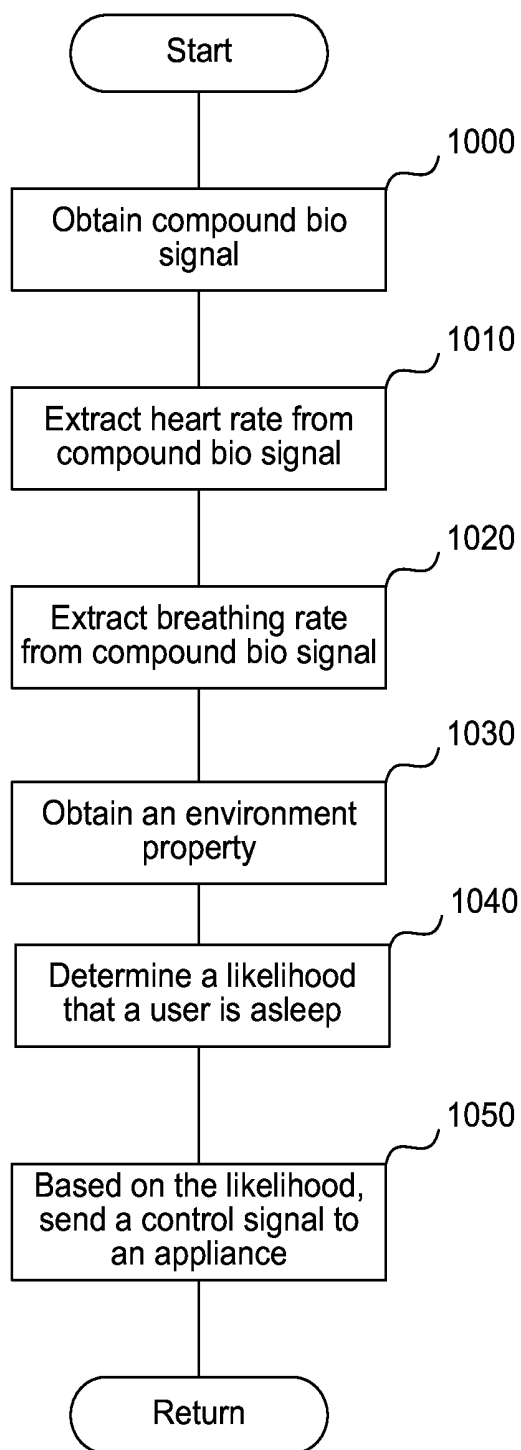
Start

1000

Obtain compound bio signal

1010

Extract heart rate from compound bio signal

1020

Extract breathing rate from compound bio signal

1030

Obtain an environment property

1040

Determine a likelihood that a user is asleep

1050

Based on the likelihood, send a control signal to an appliance

Return